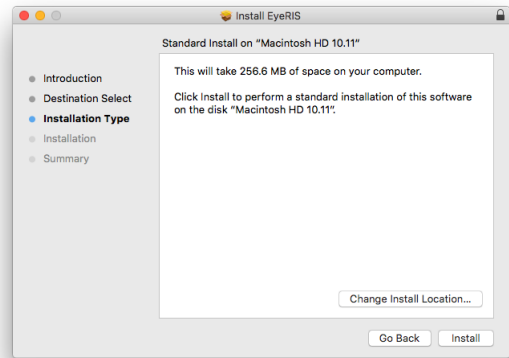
Install EyeRIS

Standard Install on "Macintosh HD 10.11"

Introduction
Destination Select
Installation Type
Installation
Summary

This will take 256.6 MB of space on your computer.

Click Install to perform a standard installation of this software on the disk "Macintosh HD 10.11".

Change Install Location...

Go Back
Install